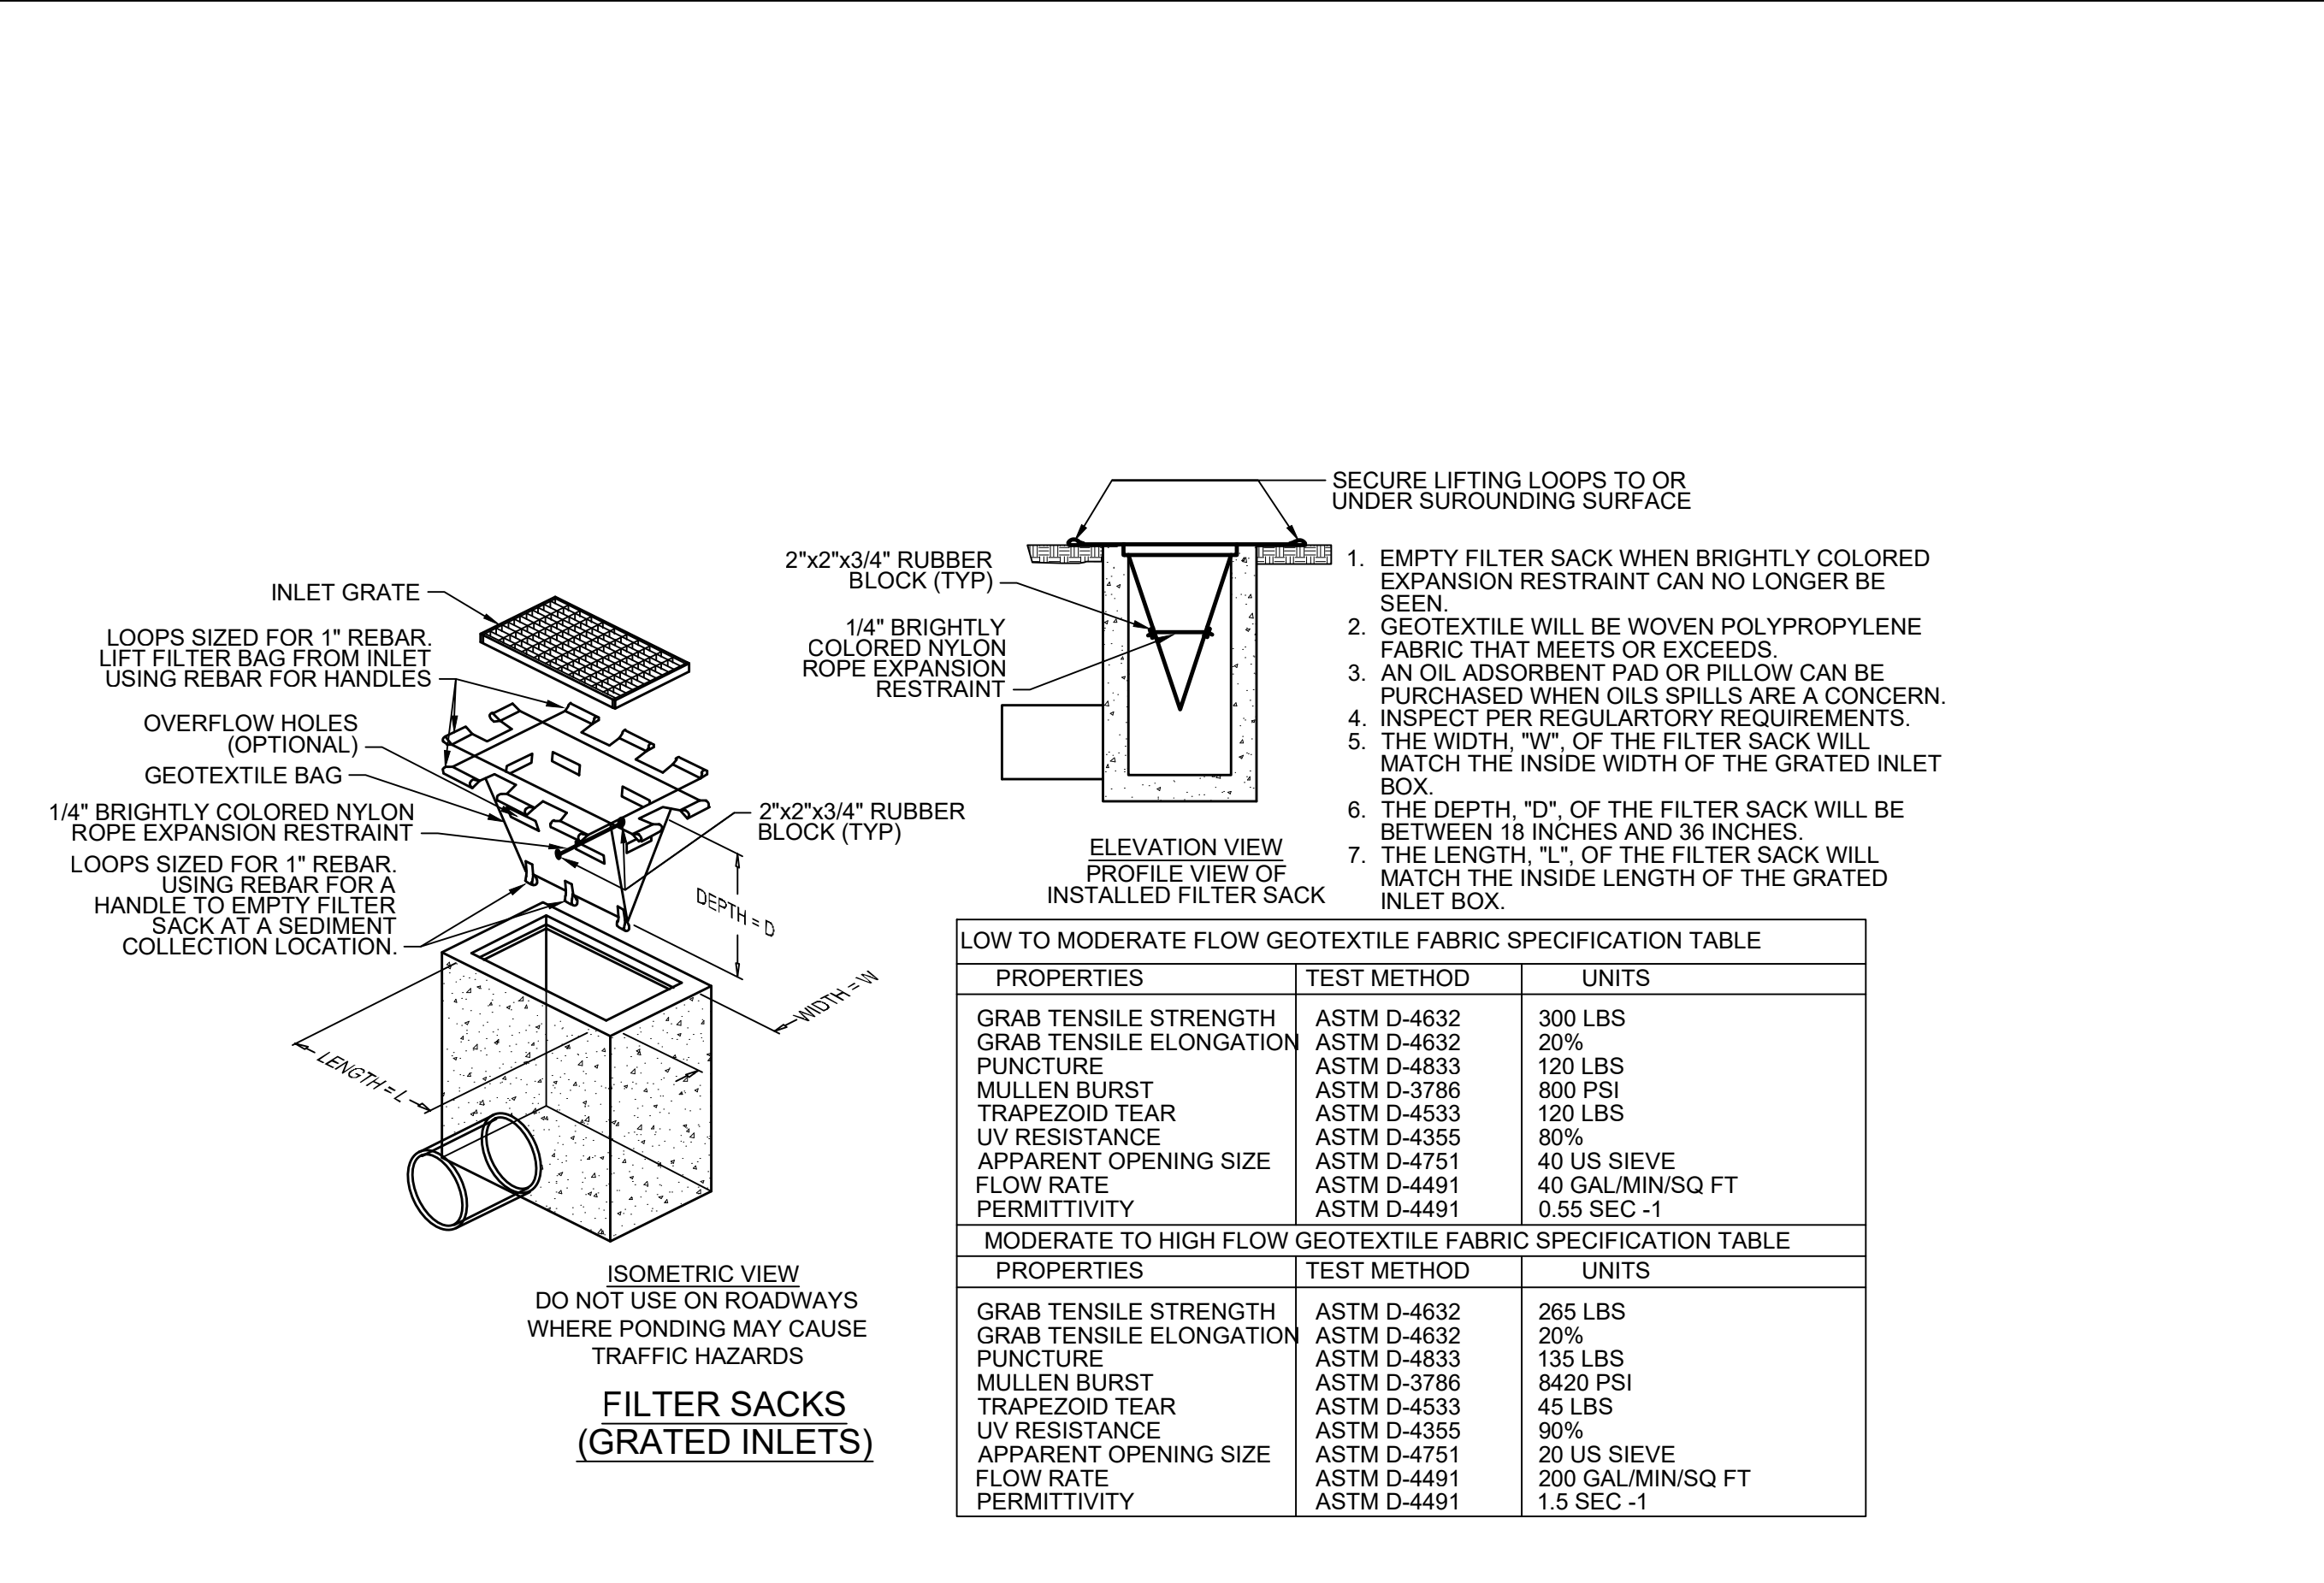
INLET GRATE

LOOPS SIZED FOR 1" REBAR. LIFT FILTER BAG FROM INLET USING REBAR FOR HANDLES

OVERFLOW HOLES (OPTIONAL)

GEOTEXTILE BAG

1/4" BRIGHTLY COLORED NYLON ROPE EXPANSION RESTRAINT

LOOPS SIZED FOR 1" REBAR. USING REBAR FOR A HANDLE TO EMPTY FILTER SACK AT A SEDIMENT COLLECTION LOCATION.

2"x2"x3/4" RUBBER BLOCK (TYP)

DEPTH = D

WIDTH = W

LENGTH = L

ISOMETRIC VIEW
DO NOT USE ON ROADWAYS WHERE PONDING MAY CAUSE TRAFFIC HAZARDS

FILTER SACKS
(GRATED INLETS)

SECURE LIFTING LOOPS TO OR UNDER SUROUNDING SURFACE

2"x2"x3/4" RUBBER BLOCK (TYP)

1/4" BRIGHTLY COLORED NYLON ROPE EXPANSION RESTRAINT

ELEVATION VIEW
PROFILE VIEW OF INSTALLED FILTER SACK

1. EMPTY FILTER SACK WHEN BRIGHTLY COLORED EXPANSION RESTRAINT CAN NO LONGER BE SEEN.
2. GEOTEXTILE WILL BE WOVEN POLYPROPYLENE FABRIC THAT MEETS OR EXCEEDS.
3. AN OIL ADSORBENT PAD OR PILLOW CAN BE PURCHASED WHEN OILS SPILLS ARE A CONCERN.
4. INSPECT PER REGULARTORY REQUIREMENTS.
5. THE WIDTH, "W", OF THE FILTER SACK WILL MATCH THE INSIDE WIDTH OF THE GRATED INLET BOX.
6. THE DEPTH, "D", OF THE FILTER SACK WILL BE BETWEEN 18 INCHES AND 36 INCHES.
7. THE LENGTH, "L", OF THE FILTER SACK WILL MATCH THE INSIDE LENGTH OF THE GRATED INLET BOX.

LOW TO MODERATE FLOW GEOTEXTILE FABRIC SPECIFICATION TABLE

| PROPERTIES | TEST METHOD | UNITS |
|---|---|---|
| GRAB TENSILE STRENGTH | ASTM D-4632 | 300 LBS |
| GRAB TENSILE ELONGATION | ASTM D-4632 | 20% |
| PUNCTURE | ASTM D-4833 | 120 LBS |
| MULLEN BURST | ASTM D-3786 | 800 PSI |
| TRAPEZOID TEAR | ASTM D-4533 | 120 LBS |
| UV RESISTANCE | ASTM D-4355 | 80% |
| APPARENT OPENING SIZE | ASTM D-4751 | 40 US SIEVE |
| FLOW RATE | ASTM D-4491 | 40 GAL/MIN/SQ FT |
| PERMITTIVITY | ASTM D-4491 | 0.55 SEC -1 |

MODERATE TO HIGH FLOW GEOTEXTILE FABRIC SPECIFICATION TABLE

| PROPERTIES | TEST METHOD | UNITS |
|---|---|---|
| GRAB TENSILE STRENGTH | ASTM D-4632 | 265 LBS |
| GRAB TENSILE ELONGATION | ASTM D-4632 | 20% |
| PUNCTURE | ASTM D-4833 | 135 LBS |
| MULLEN BURST | ASTM D-3786 | 8420 PSI |
| TRAPEZOID TEAR | ASTM D-4533 | 45 LBS |
| UV RESISTANCE | ASTM D-4355 | 90% |
| APPARENT OPENING SIZE | ASTM D-4751 | 20 US SIEVE |
| FLOW RATE | ASTM D-4491 | 200 GAL/MIN/SQ FT |
| PERMITTIVITY | ASTM D-4491 | 1.5 SEC -1 |